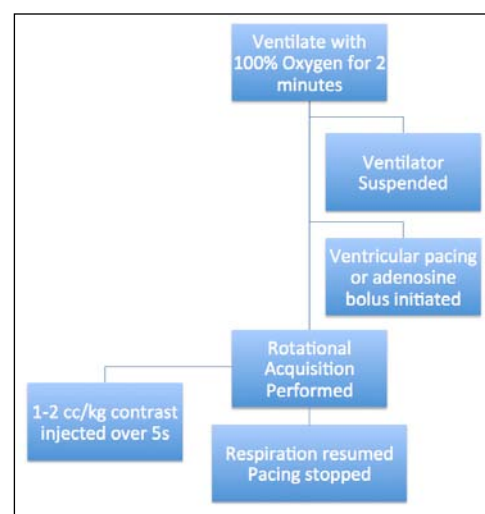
Ventilate with 100% Oxygen for 2 minutes

Ventilator Suspended

Ventricular pacing or adenosine bolus initiated

Rotational Acquisition Performed

1-2 cc/kg contrast injected over 5s

Respiration resumed Pacing stopped